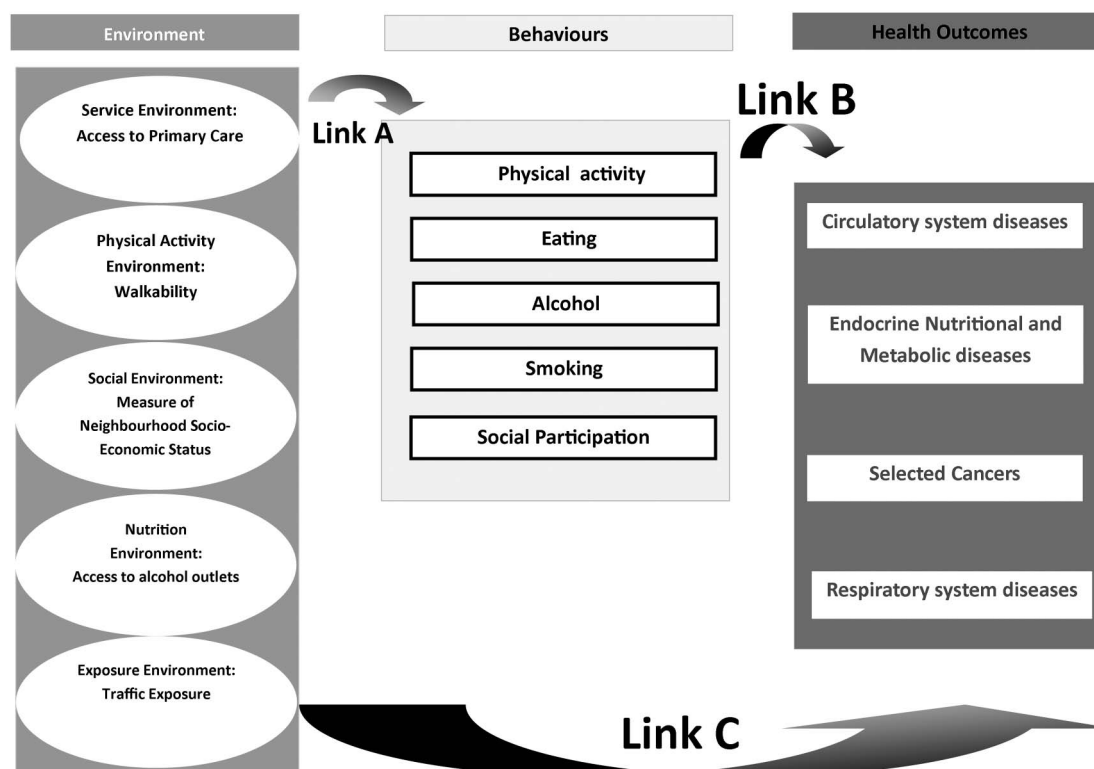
Environment

Behaviours

Health Outcomes

Service Environment: Access to Primary Care

Physical Activity Environment: Walkability

Social Environment: Measure of Neighbourhood Socio-Economic Status

Nutrition Environment: Access to alcohol outlets

Exposure Environment: Traffic Exposure

Link A

Physical activity

Eating

Alcohol

Smoking

Social Participation

Link B

Circulatory system diseases

Endocrine Nutritional and Metabolic diseases

Selected Cancers

Respiratory system diseases

Link C